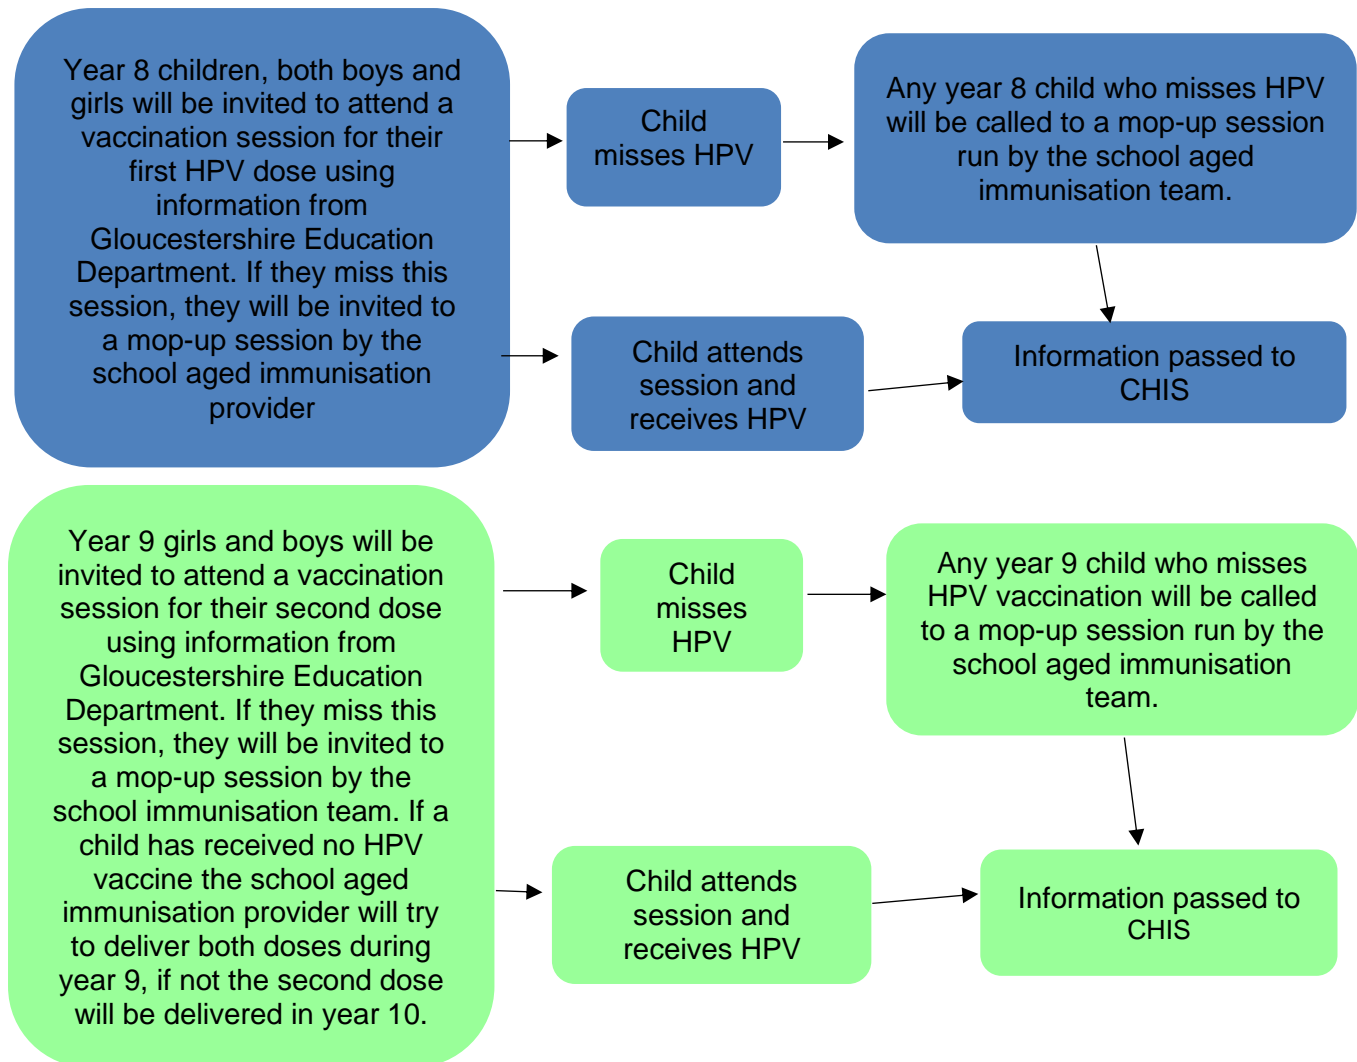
Year 8 children, both boys and girls will be invited to attend a vaccination session for their first HPV dose using information from Gloucestershire Education Department. If they miss this session, they will be invited to a mop-up session by the school aged immunisation provider

Child misses HPV

Any year 8 child who misses HPV will be called to a mop-up session run by the school aged immunisation team.

Child attends session and receives HPV

Information passed to CHIS

Year 9 girls and boys will be invited to attend a vaccination session for their second dose using information from Gloucestershire Education Department. If they miss this session, they will be invited to a mop-up session by the school immunisation team. If a child has received no HPV vaccine the school aged immunisation provider will try to deliver both doses during year 9, if not the second dose will be delivered in year 10.

Child misses HPV

Any year 9 child who misses HPV vaccination will be called to a mop-up session run by the school aged immunisation team.

Child attends session and receives HPV

Information passed to CHIS